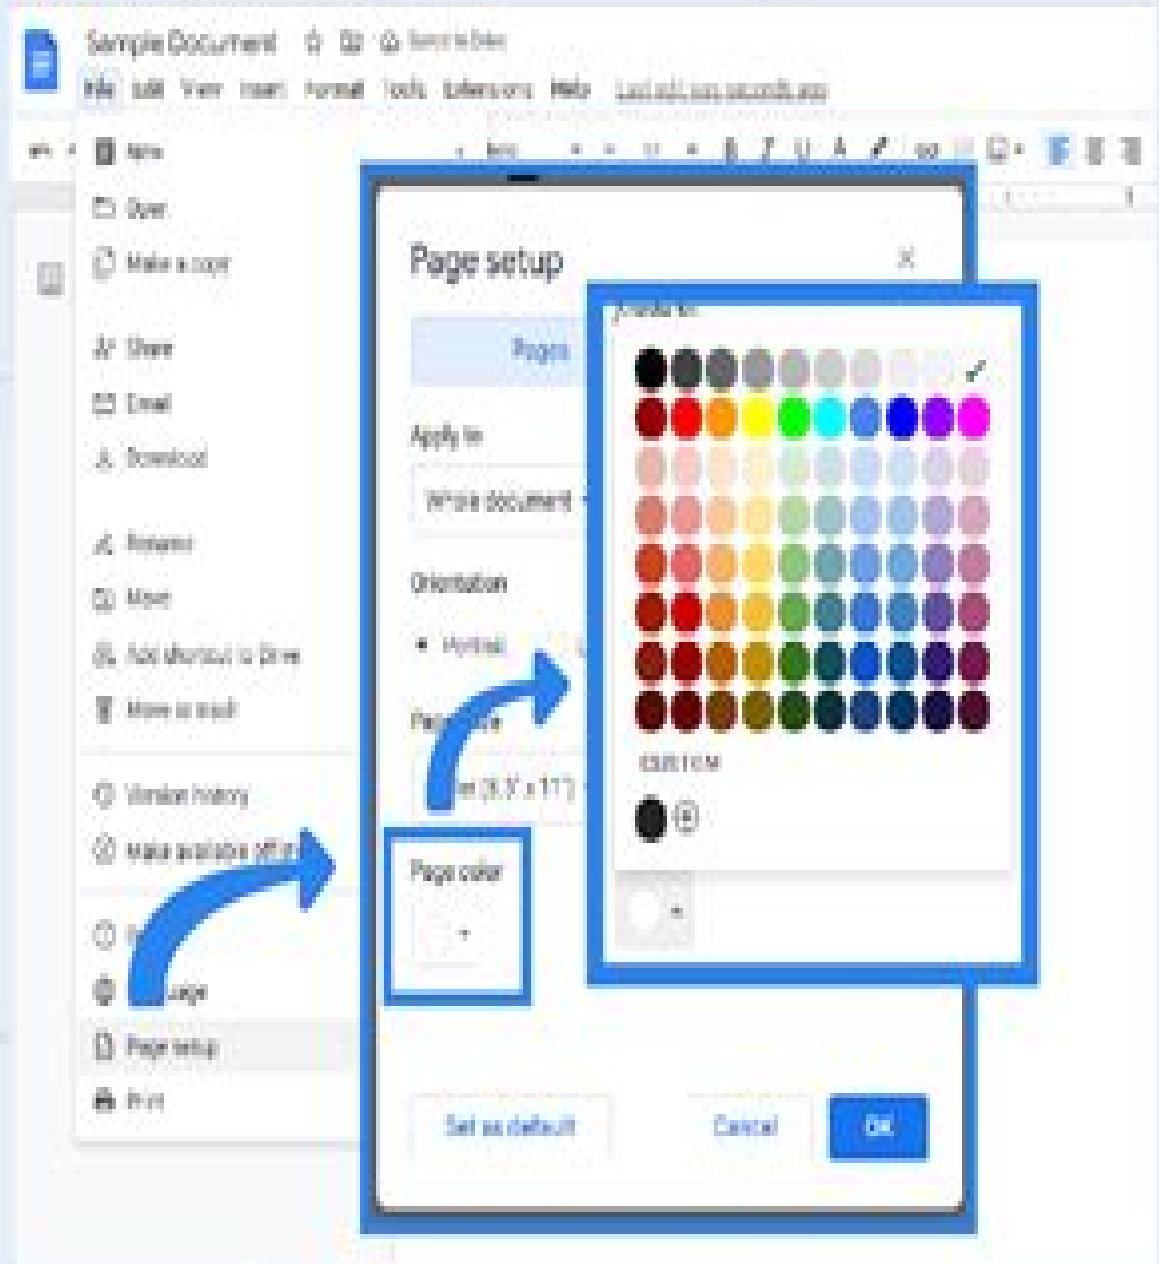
Sample Document

File Edit View Insert Format Tools Extensions Help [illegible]

New
Open
Make a copy
Share
Email
Download
Rename
Move
Add shortcut to Drive
Move to trash
Version history
Make available offline
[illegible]
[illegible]
Page setup
Print

Page setup
Pages
Apply to
Whole document
Orientation
Portrait
Pa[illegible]e
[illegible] (8.5" x 11")
Page color
Set as default
Cancel
OK

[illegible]
CUSTOM